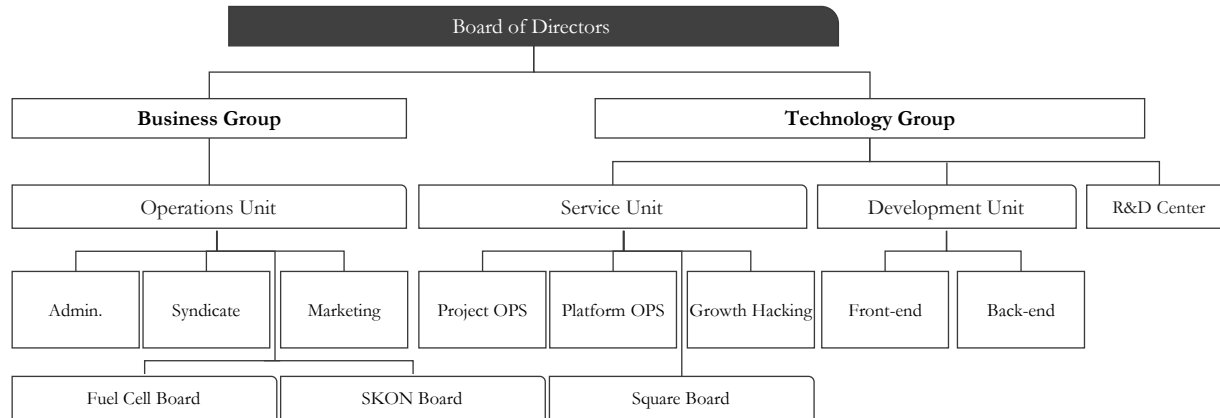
Board of Directors

Business Group

Technology Group

Operations Unit

Service Unit

Development Unit

R&D Center

Admin.

Syndicate

Marketing

Project OPS

Platform OPS

Growth Hacking

Front-end

Back-end

Fuel Cell Board

SKON Board

Square Board